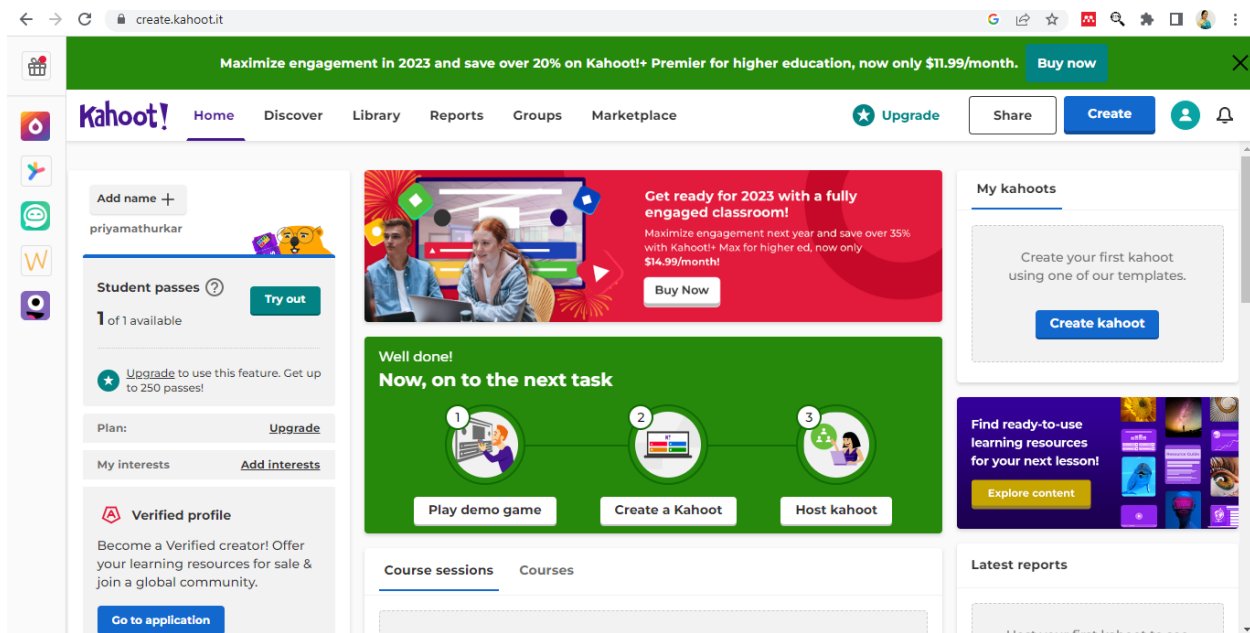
create.kahoot.it

Maximize engagement in 2023 and save over 20% on Kahoot!+ Premier for higher education, now only $11.99/month. Buy now

Kahoot! Home Discover Library Reports Groups Marketplace Upgrade Share Create

Add name +

priyamathurkar

Student passes

Try out

1 of 1 available

Upgrade to use this feature. Get up to 250 passes!

Plan: Upgrade

My interests Add interests

Verified profile

Become a Verified creator! Offer your learning resources for sale & join a global community.

Go to application

Get ready for 2023 with a fully engaged classroom!

Maximize engagement next year and save over 35% with Kahoot!+ Max for higher ed, now only $14.99/month!

Buy Now

Well done!

Now, on to the next task

1 2 3

Play demo game Create a Kahoot Host kahoot

Course sessions Courses

My kahoots

Create your first kahoot using one of our templates.

Create kahoot

Find ready-to-use learning resources for your next lesson!

Explore content

Latest reports

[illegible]